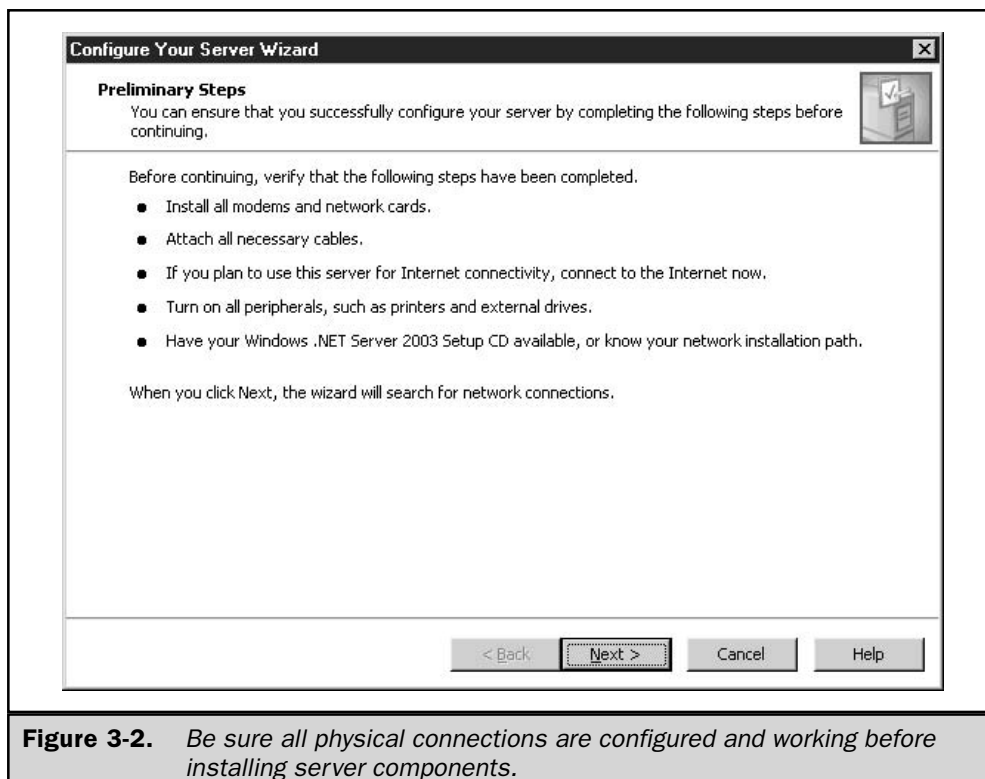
Configure Your Server Wizard

Preliminary Steps
You can ensure that you successfully configure your server by completing the following steps before continuing.

Before continuing, verify that the following steps have been completed.

- Install all modems and network cards.
- Attach all necessary cables.
- If you plan to use this server for Internet connectivity, connect to the Internet now.
- Turn on all peripherals, such as printers and external drives.
- Have your Windows .NET Server 2003 Setup CD available, or know your network installation path.

When you click Next, the wizard will search for network connections.

< Back | Next > | Cancel | Help

Figure 3-2. Be sure all physical connections are configured and working before installing server components.